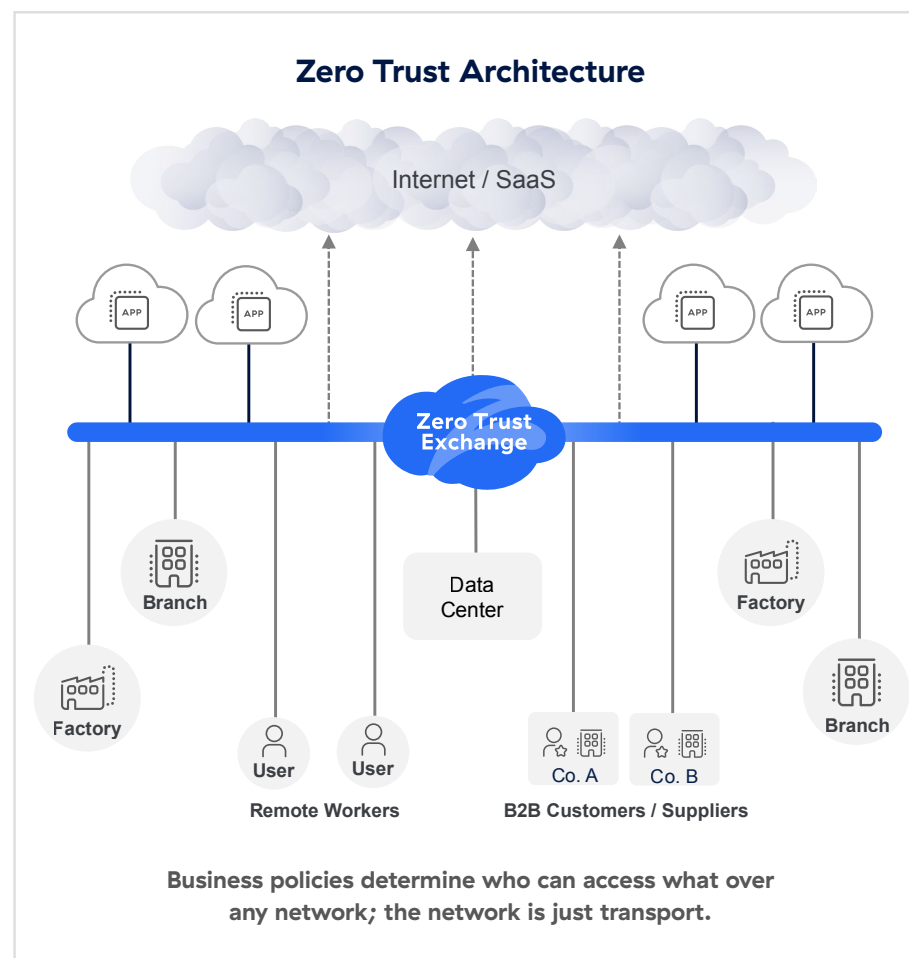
Zero Trust Architecture

Internet / SaaS

APP

APP

APP

APP

Zero Trust Exchange

Branch

Factory

User

User

Remote Workers

Data Center

Co. A

Co. B

B2B Customers / Suppliers

Factory

Branch

Business policies determine who can access what over any network; the network is just transport.